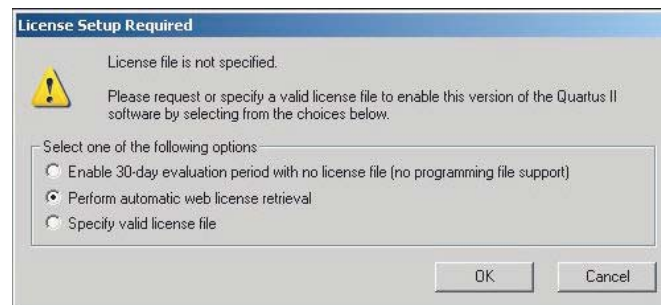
License Setup Required

License file is not specified.

Please request or specify a valid license file to enable this version of the Quartus II software by selecting from the choices below.

Select one of the following options

Enable 30-day evaluation period with no license file (no programming file support)

Perform automatic web license retrieval

Specify valid license file

OK

Cancel